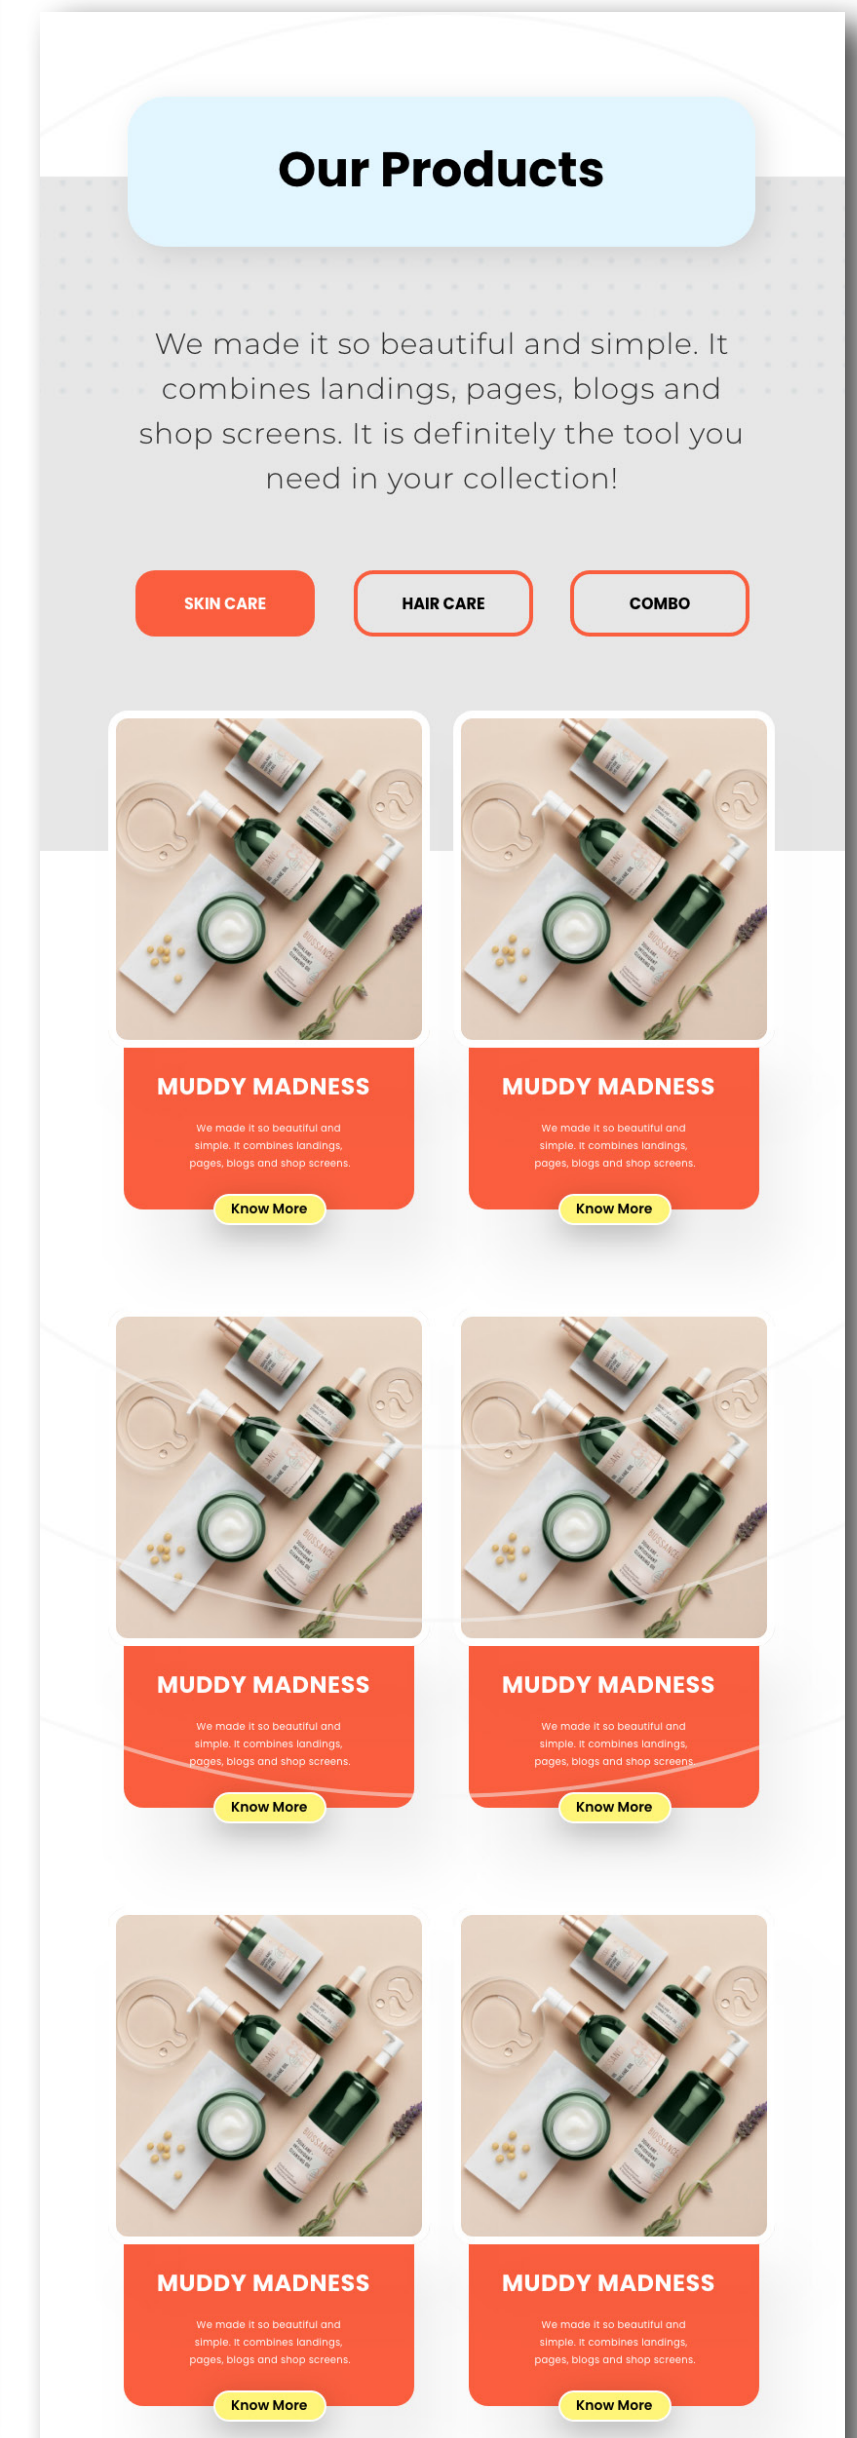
Our Products

We made it so beautiful and simple. It combines landings, pages, blogs and shop screens. It is definitely the tool you need in your collection!

SKIN CARE

HAIR CARE

COMBO

MUDDY MADNESS

We made it so beautiful and simple. It combines landings, pages, blogs and shop screens.

Know More

MUDDY MADNESS

We made it so beautiful and simple. It combines landings, pages, blogs and shop screens.

Know More

MUDDY MADNESS

We made it so beautiful and simple. It combines landings, pages, blogs and shop screens.

Know More

MUDDY MADNESS

We made it so beautiful and simple. It combines landings, pages, blogs and shop screens.

Know More

MUDDY MADNESS

We made it so beautiful and simple. It combines landings, pages, blogs and shop screens.

Know More

MUDDY MADNESS

We made it so beautiful and simple. It combines landings, pages, blogs and shop screens.

Know More